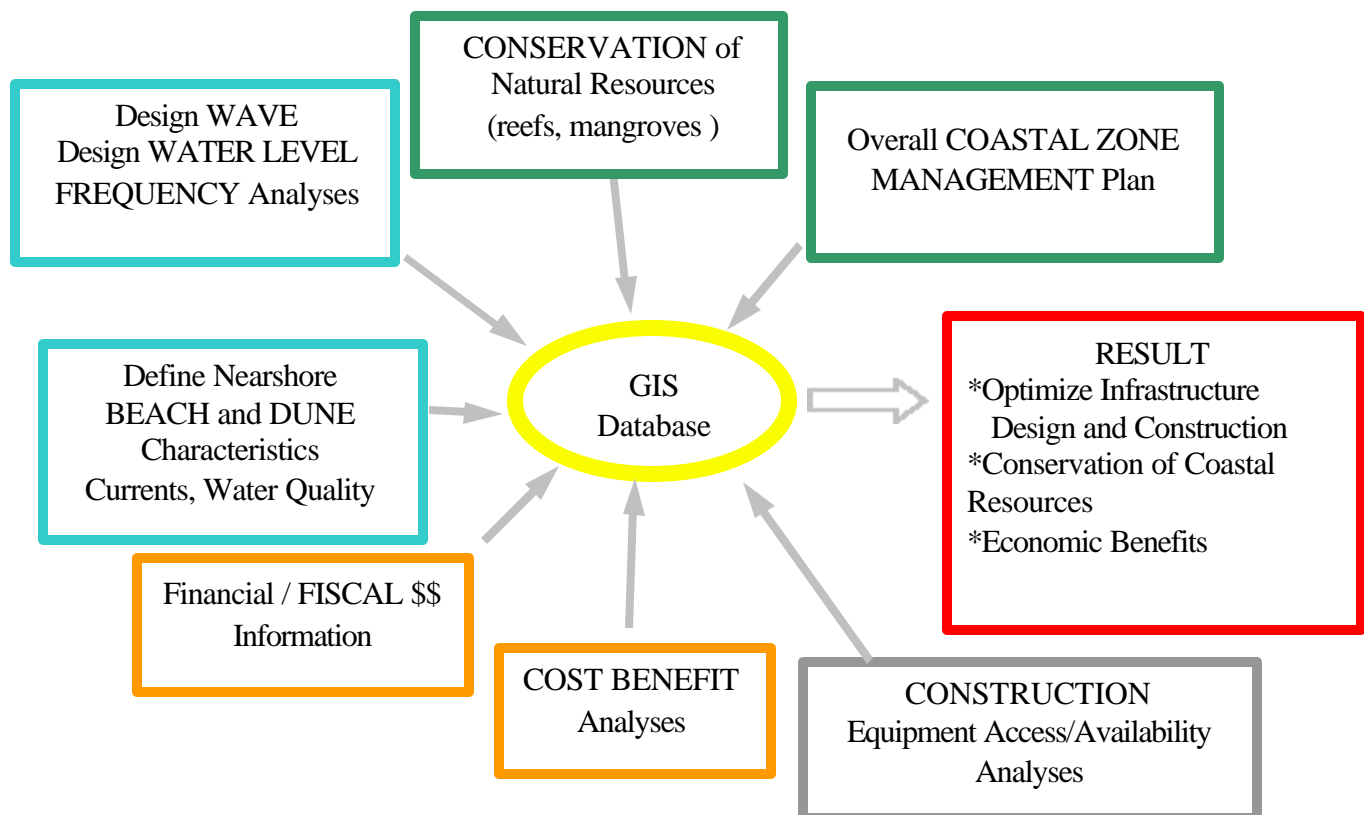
CONSERVATION of
Natural Resources
(reefs, mangroves )

Design WAVE
Design WATER LEVEL
FREQUENCY Analyses

Overall COASTAL ZONE
MANAGEMENT Plan

Define Nearshore
BEACH and DUNE
Characteristics
Currents, Water Quality

GIS
Database

RESULT
*Optimize Infrastructure
Design and Construction
*Conservation of Coastal
Resources
*Economic Benefits

Financial / FISCAL $$
Information

COST BENEFIT
Analyses

CONSTRUCTION
Equipment Access/Availability
Analyses